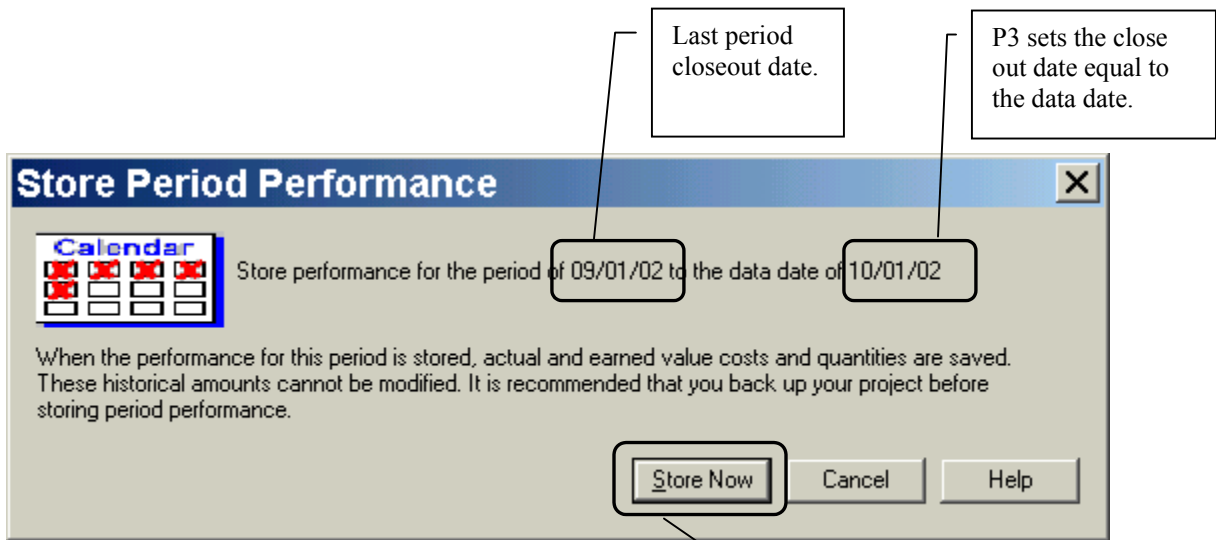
Last period closeout date.

P3 sets the close out date equal to the data date.

Store Period Performance

Calendar

Store performance for the period of 09/01/02 to the data date of 10/01/02

When the performance for this period is stored, actual and earned value costs and quantities are saved. These historical amounts cannot be modified. It is recommended that you back up your project before storing period performance.

Store Now

Cancel

Help